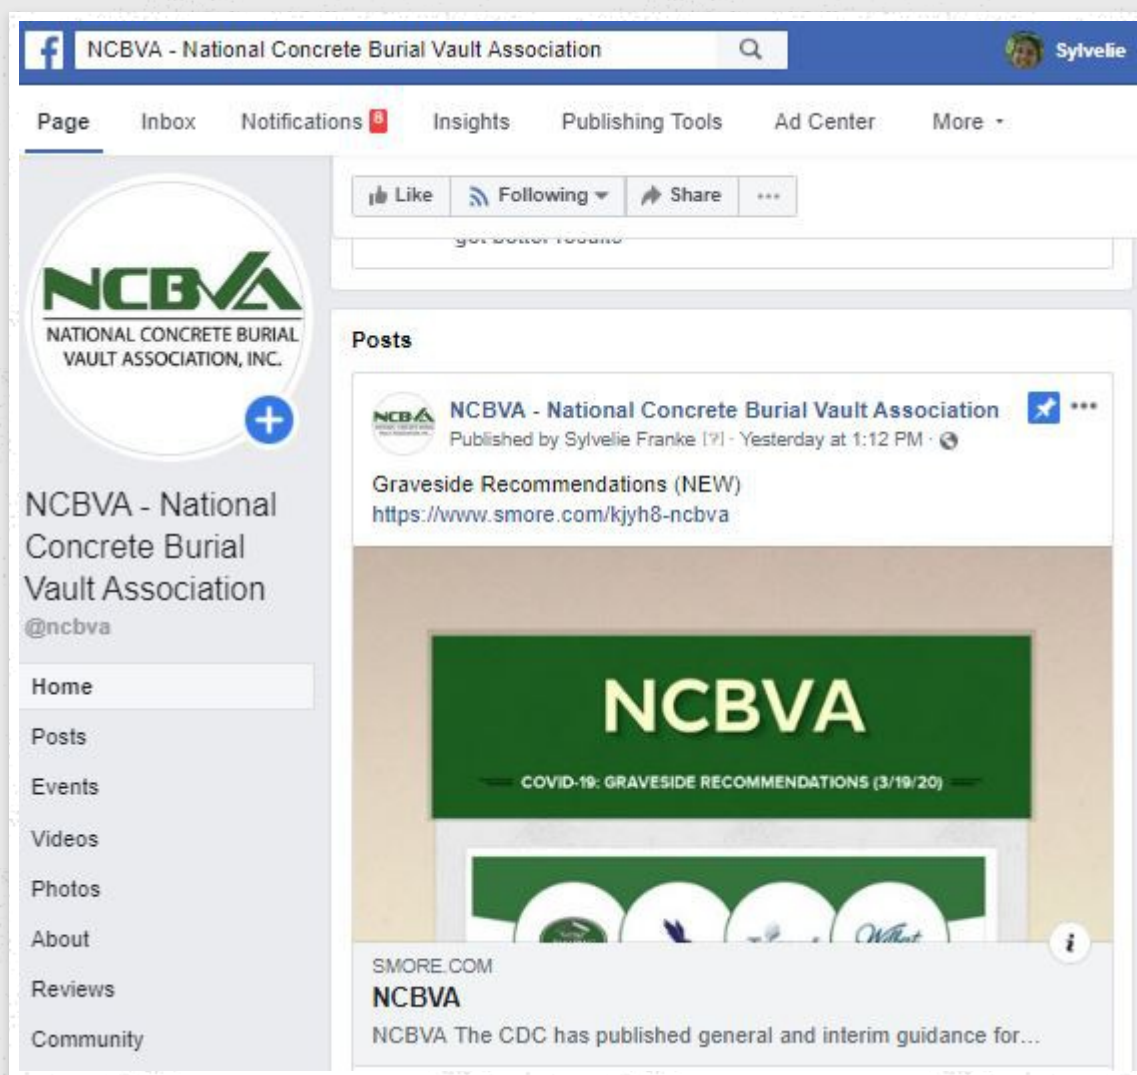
NCBVA - National Concrete Burial Vault Association

Sylvelie

Page Inbox Notifications 8 Insights Publishing Tools Ad Center More

Like Following Share ···

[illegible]

NCBVA
NATIONAL CONCRETE BURIAL VAULT ASSOCIATION, INC.

NCBVA - National Concrete Burial Vault Association
@ncbva

Home
Posts
Events
Videos
Photos
About
Reviews
Community

Posts

NCBVA - National Concrete Burial Vault Association
Published by Sylvelie Franke [?] · Yesterday at 1:12 PM ·

Graveside Recommendations (NEW)
https://www.smore.com/kjyh8-ncbva

NCBVA
COVID-19: GRAVESIDE RECOMMENDATIONS (3/19/20)

SMORE.COM
NCBVA
NCBVA The CDC has published general and interim guidance for...